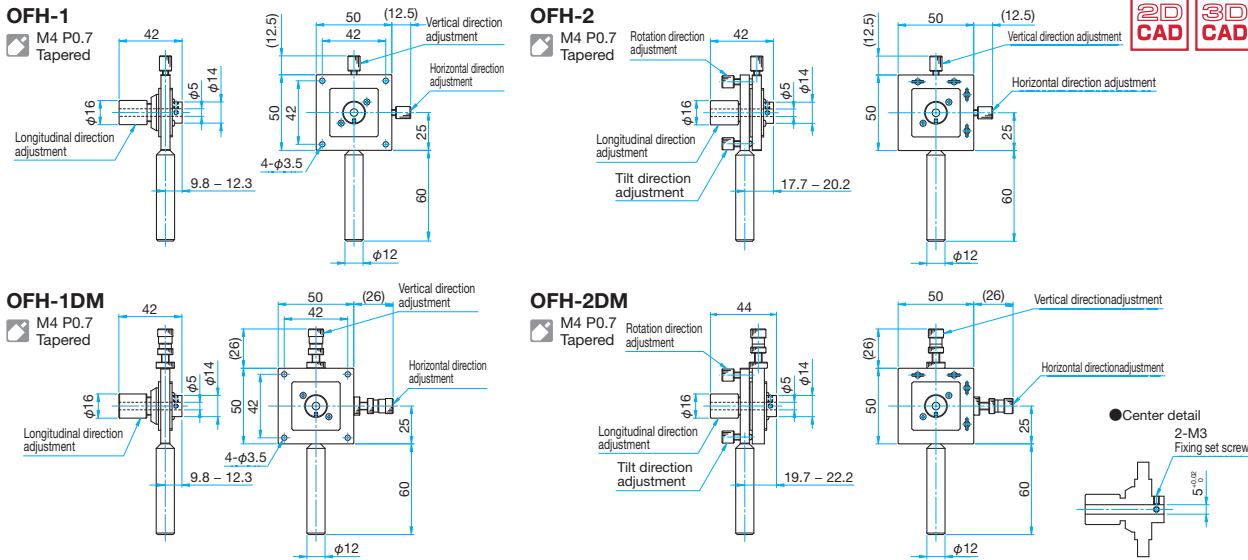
OFH-1
M4 P0.7
Tapered

42
$\phi16$
$\phi5$
$\phi14$
Longitudinal direction adjustment
9.8 – 12.3

(12.5)
50
(12.5)
42
Vertical direction adjustment
Horizontal direction adjustment
50
42
25
4-$\phi3.5$
60
$\phi12$

OFH-2
M4 P0.7
Tapered

Rotation direction adjustment
42
$\phi16$
$\phi5$
$\phi14$
Longitudinal direction adjustment
Tilt direction adjustment
17.7 – 20.2

(12.5)
50
(12.5)
Vertical direction adjustment
Horizontal direction adjustment
50
25
60
$\phi12$

2D CAD
3D CAD

OFH-1DM
M4 P0.7
Tapered

42
$\phi16$
$\phi5$
$\phi14$
Longitudinal direction adjustment
9.8 – 12.3

50
(26)
42
Vertical direction adjustment
(26)
Horizontal direction adjustment
50
42
25
4-$\phi3.5$
60
$\phi12$

OFH-2DM
M4 P0.7
Tapered

Rotation direction adjustment
44
$\phi16$
$\phi5$
$\phi14$
Longitudinal direction adjustment
Tilt direction adjustment
19.7 – 22.2

50
(26)
Vertical directionadjustment
(26)
Horizontal directionadjustment
50
25
60
$\phi12$

●Center detail
2-M3
Fixing set screw
$5^{-0.02}_{0}$